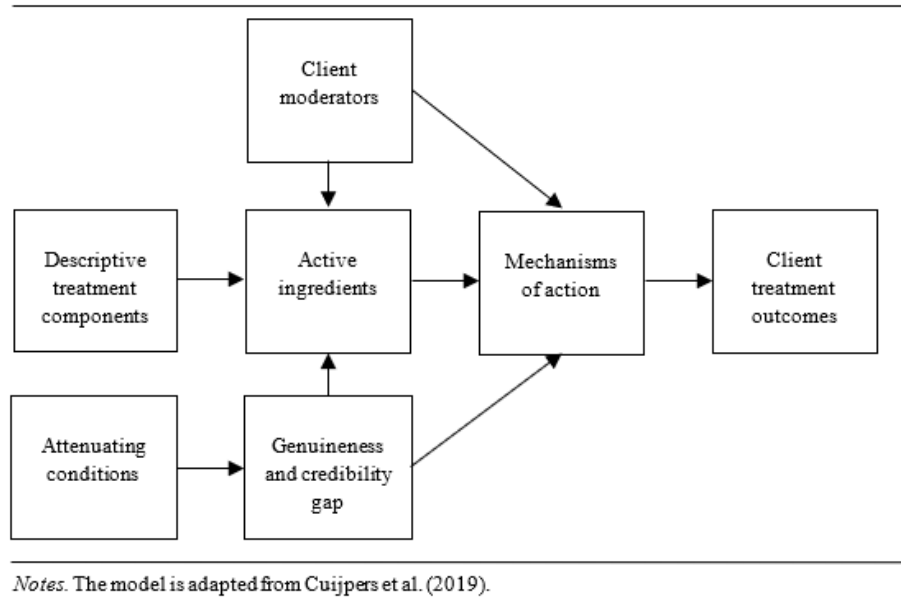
Client moderators

Descriptive treatment components

Active ingredients

Mechanisms of action

Client treatment outcomes

Attenuating conditions

Genuineness and credibility gap

*Notes.* The model is adapted from Cuijpers et al. (2019).